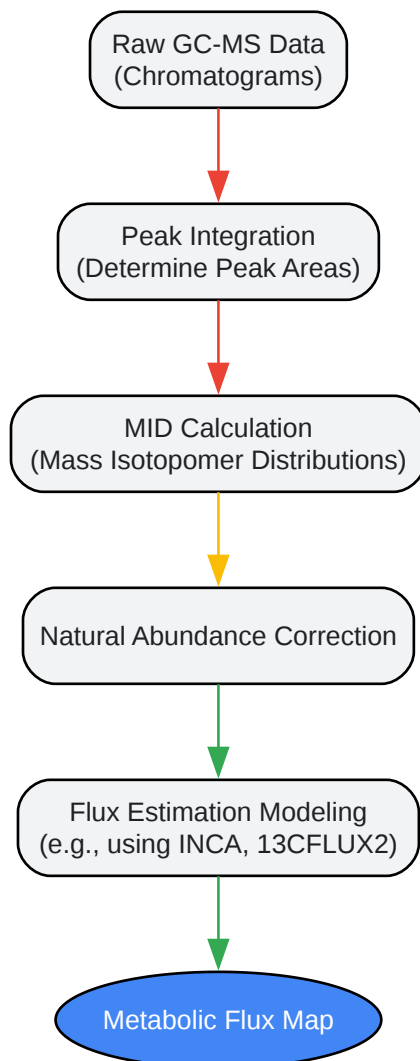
Raw GC-MS Data
(Chromatograms)

Peak Integration
(Determine Peak Areas)

MID Calculation
(Mass Isotopomer Distributions)

Natural Abundance Correction

Flux Estimation Modeling
(e.g., using INCA, 13CFLUX2)

Metabolic Flux Map